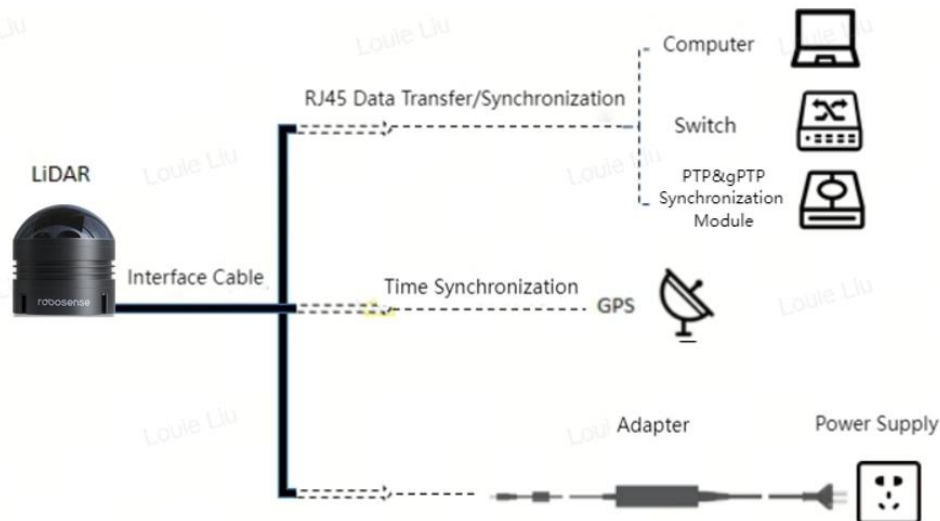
Louie Liu

Computer

RJ45 Data Transfer/Synchronization

Switch

LiDAR

Louie Liu

PTP&gPTP Synchronization Module

robosense

Interface Cable

Time Synchronization

GPS

Louie Liu

Louie Liu

Adapter

Power Supply